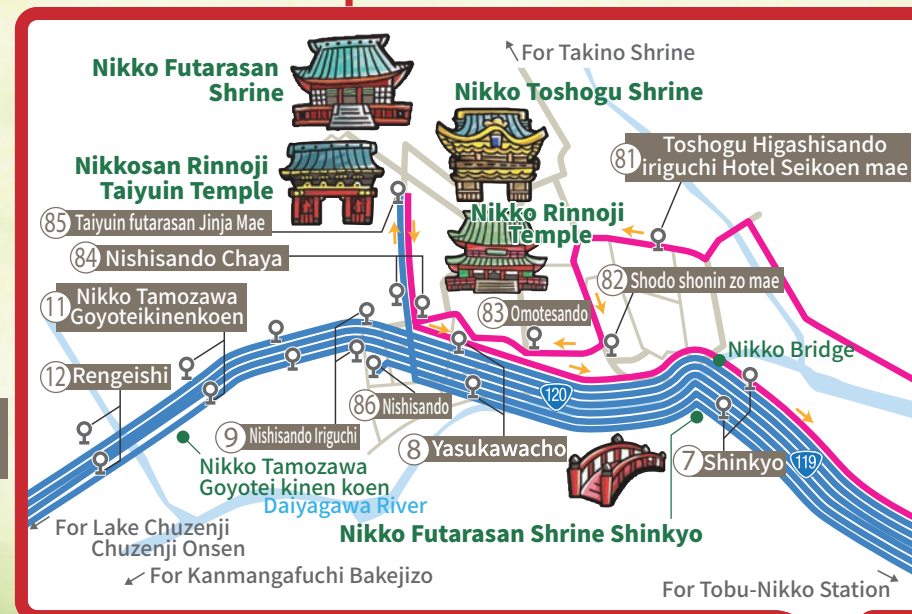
For Takino Shrine

Nikko Futarasan Shrine

Nikko Toshogu Shrine

Nikkosan Rinnoji Taiyuin Temple

81 Toshogu Higashisando iriguchi Hotel Seikoen mae

85 Taiyuin futarasan Jinja Mae

Nikko Rinnoji Temple

84 Nishisando Chaya

82 Shodo shonin zo mae

11 Nikko Tamozawa Goyoteikinenkoen

83 Omotesando

Nikko Bridge

12 Rengeishi

120

86 Nishisando

9 Nishisando Iriguchi

8 Yasukawacho

7 Shinkyo

119

Nikko Tamozawa Goyotei kinen koen

Daiyagawa River

For Lake Chuzenji Chuzenji Onsen

Nikko Futarasan Shrine Shinkyo

For Kanmangafuchi Bakejizo

For Tobu-Nikko Station